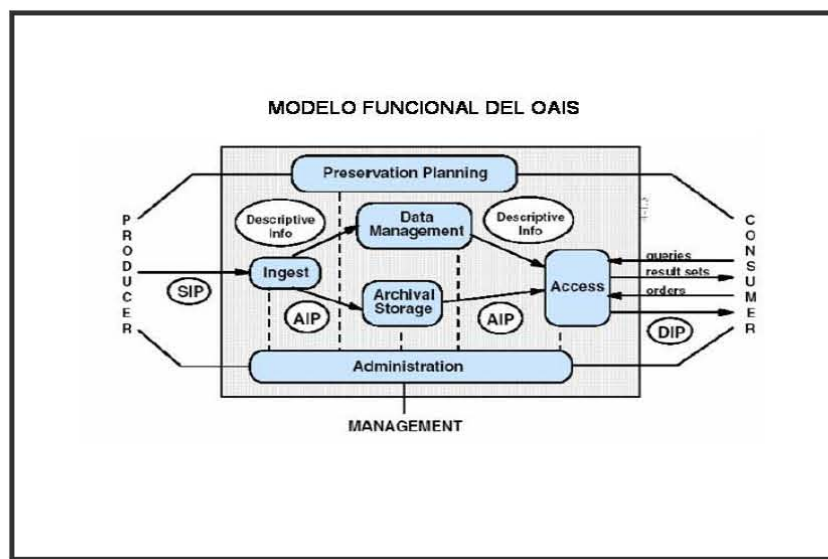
MODELO FUNCIONAL DEL OAIS

Preservation Planning

P
R
O
D
U
C
E
R

Descriptive Info

Data Management

Descriptive Info

C
O
N
S
U
M
E
R

SIP

Ingest

queries

result sets

orders

Access

AIP

Archival Storage

AIP

DIP

Administration

MANAGEMENT